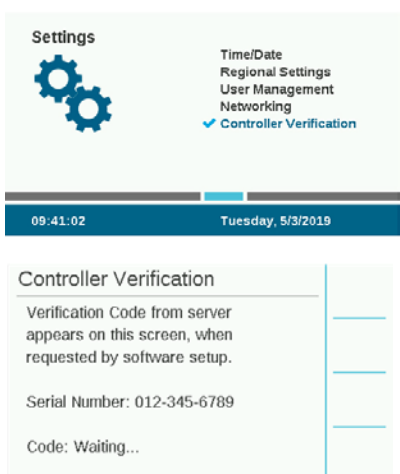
Settings

Time/Date
Regional Settings
User Management
Networking
✔ Controller Verification

09:41:02

Tuesday, 5/3/2019

Controller Verification

Verification Code from server appears on this screen, when requested by software setup.

Serial Number: 012-345-6789

Code: Waiting...